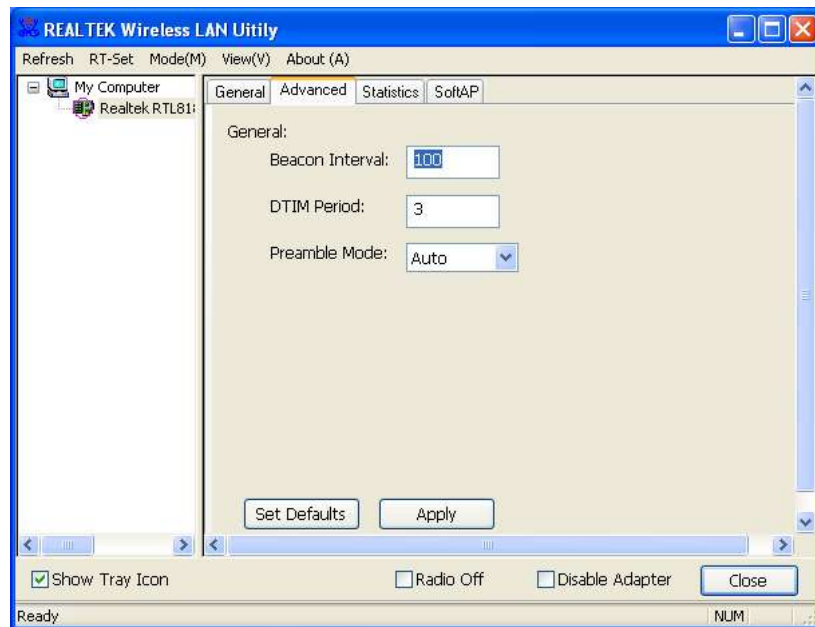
REALTEK Wireless LAN Uitily

Refresh RT-Set Mode(M) View(V) About (A)

My Computer
Realtek RTL81

General Advanced Statistics SoftAP

General:

Beacon Interval: 100

DTIM Period: 3

Preamble Mode: Auto

Set Defaults Apply

Show Tray Icon Radio Off Disable Adapter Close

Ready NUM